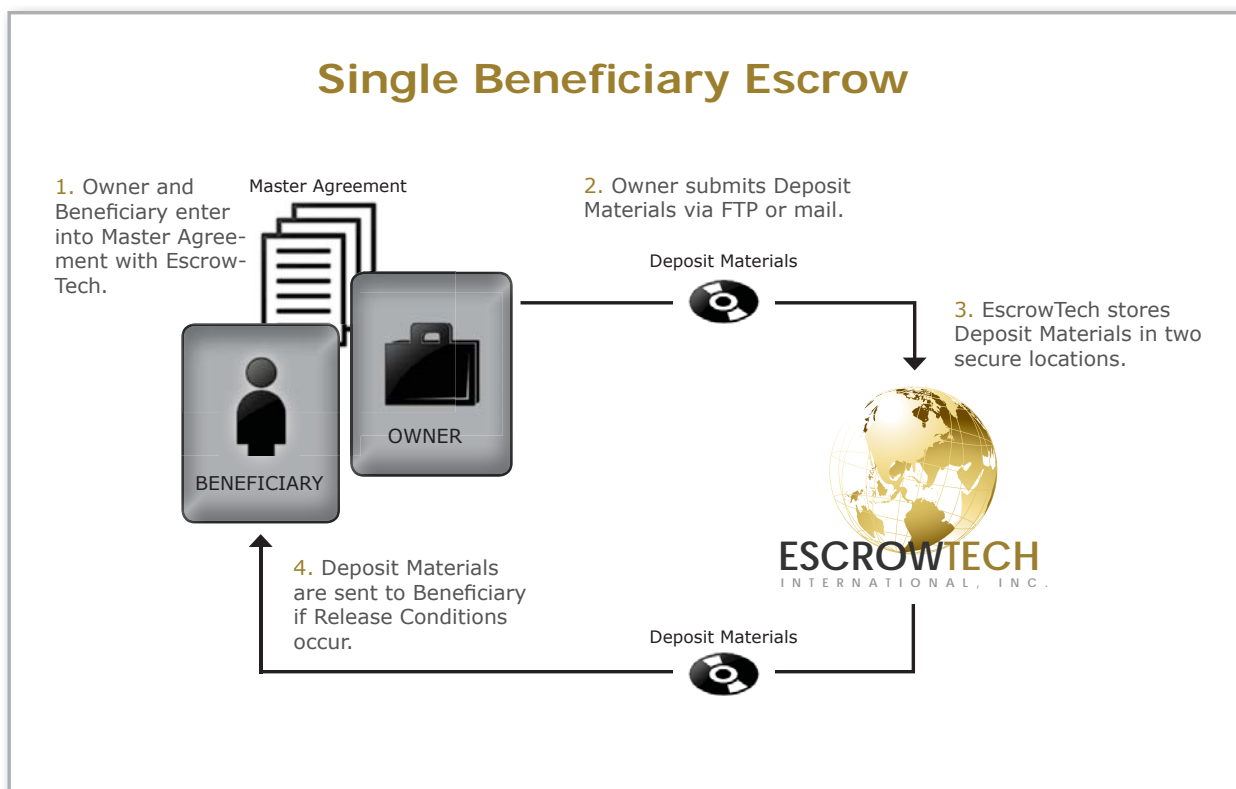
Single Beneficiary Escrow

1. Owner and Beneficiary enter into Master Agreement with EscrowTech.

Master Agreement

2. Owner submits Deposit Materials via FTP or mail.

Deposit Materials

3. EscrowTech stores Deposit Materials in two secure locations.

OWNER

BENEFICIARY

ESCROWTECH
INTERNATIONAL, INC.

4. Deposit Materials are sent to Beneficiary if Release Conditions occur.

Deposit Materials